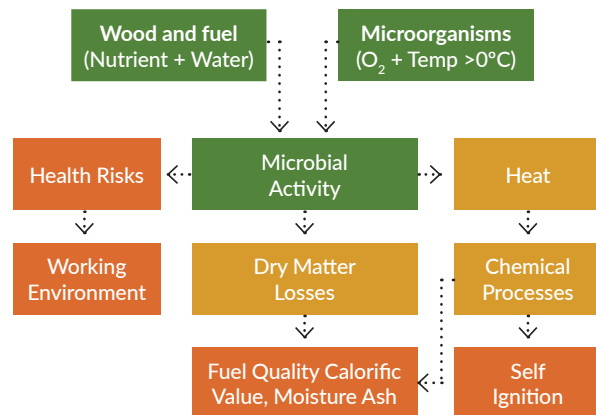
Wood and fuel
(Nutrient + Water)

Microorganisms
($O_2$ + Temp >0°C)

Health Risks

Microbial Activity

Heat

Working Environment

Dry Matter Losses

Chemical Processes

Fuel Quality Calorific Value, Moisture Ash

Self Ignition